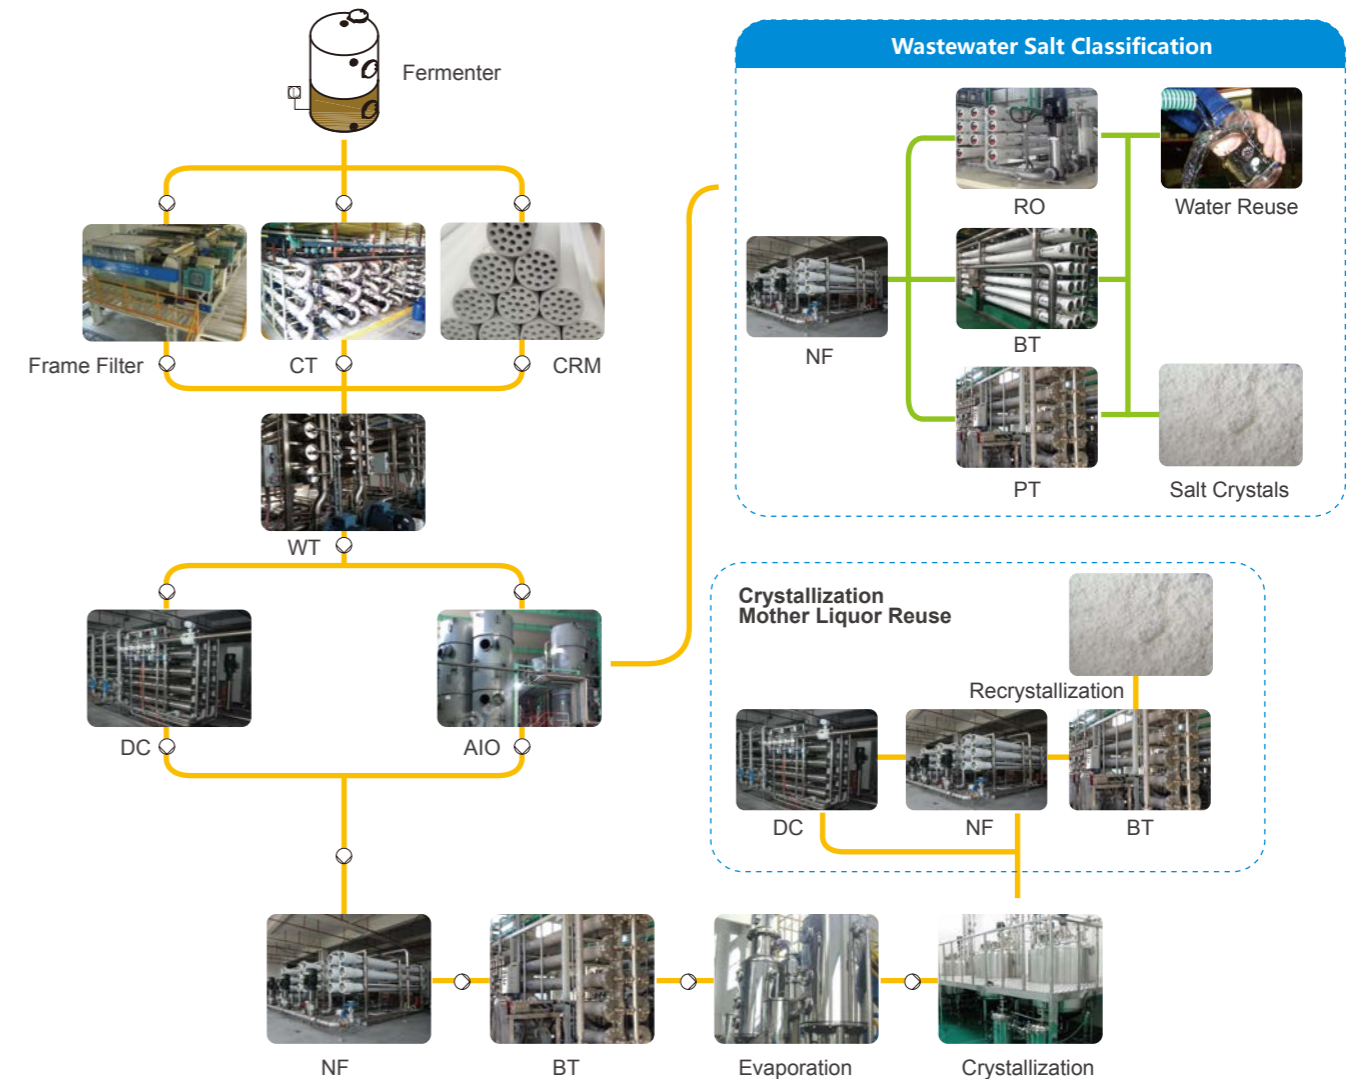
Fermenter

Frame Filter

CT

CRM

WT

DC

AIO

NF

BT

Evaporation

Crystallization

Wastewater Salt Classification

NF

RO

BT

PT

Water Reuse

Salt Crystals

Crystallization Mother Liquor Reuse

Recrystallization

DC

NF

BT